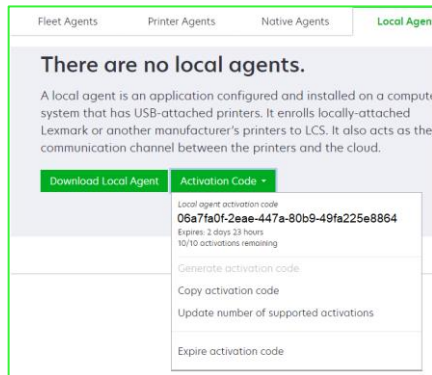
Fleet Agents Printer Agents Native Agents Local Agen

There are no local agents.

A local agent is an application configured and installed on a compute system that has USB-attached printers. It enrolls locally-attached Lexmark or another manufacturer's printers to LCS. It also acts as the communication channel between the printers and the cloud.

Download Local Agent Activation Code

Local agent activation code
06a7fa0f-2eae-447a-80b9-49fa225e8864
Expires: 2 days 23 hours
10/10 activations remaining

Generate activation code
Copy activation code
Update number of supported activations
Expire activation code